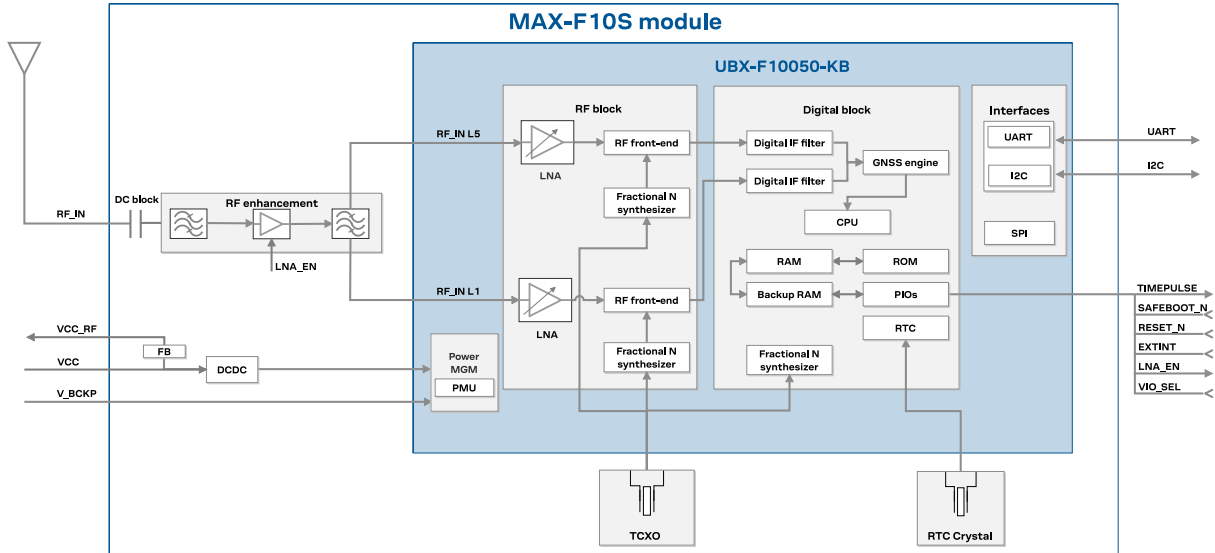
MAX-F10S module

UBX-F10050-KB

RF block

Digital block

Interfaces

RF_IN L5

LNA

RF front-end

Digital IF filter

GNSS engine

UART

UART

I2C

I2C

Fractional N synthesizer

Digital IF filter

CPU

SPI

DC block

RF enhancement

RF_IN

LNA_EN

RAM

ROM

RF_IN L1

LNA

RF front-end

Backup RAM

PIOs

TIMEPULSE

SAFEBOOT_N

RESET_N

RTC

EXTINT

VCC_RF

Fractional N synthesizer

Fractional N synthesizer

LNA_EN

Power MGM

VIO_SEL

FB

VCC

DCDC

PMU

V_BCKP

TCXO

RTC Crystal